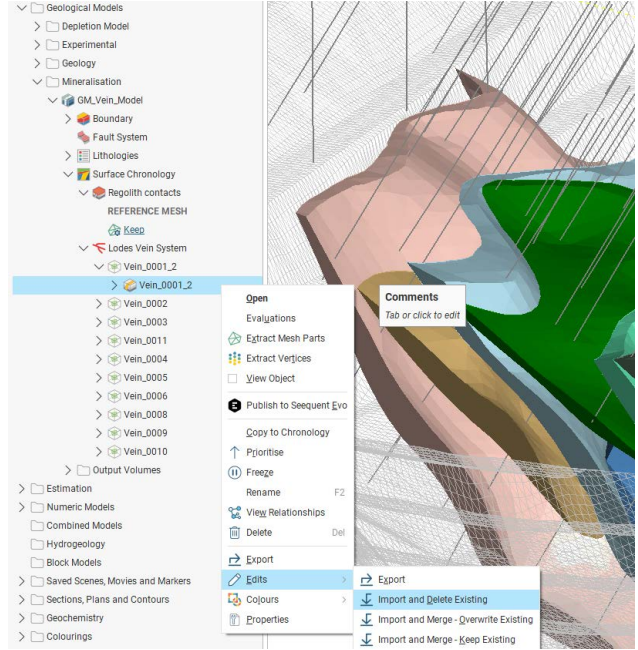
Geological Models
Depletion Model
Experimental
Geology
Mineralisation
GM_Vein_Model
Boundary
Fault System
Lithologies
Surface Chronology
Regolith contacts
REFERENCE MESH
Keep
Lodes Vein System
Vein_0001_2
Vein_0001_2
Vein_0002
Vein_0003
Vein_0011
Vein_0004
Vein_0005
Vein_0006
Vein_0008
Vein_0009
Vein_0010
Output Volumes
Estimation
Numeric Models
Combined Models
Hydrogeology
Block Models
Saved Scenes, Movies and Markers
Sections, Plans and Contours
Geochemistry
Colourings

Open
Evaluations
Extract Mesh Parts
Extract Vertices
View Object
Publish to Seequent Evo
Copy to Chronology
Prioritise
Freeze
Rename F2
View Relationships
Delete Del
Export
Edits
Colours
Properties

Comments
Tab or click to edit

Export
Import and Delete Existing
Import and Merge - Overwrite Existing
Import and Merge - Keep Existing